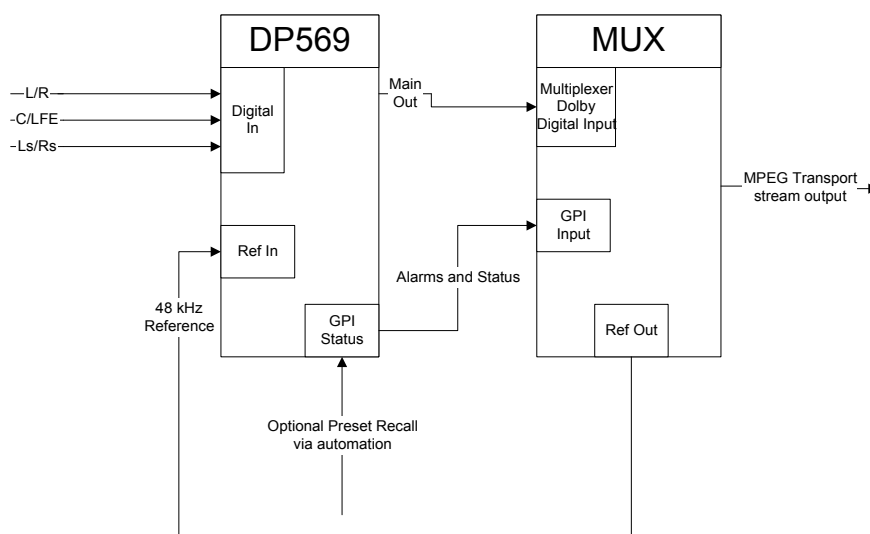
DP569

MUX

L/R

C/LFE

Ls/Rs

Digital In

Main Out

Multiplexer Dolby Digital Input

MPEG Transport stream output

GPI Input

Ref In

Alarms and Status

48 kHz Reference

GPI Status

Ref Out

Optional Preset Recall via automation